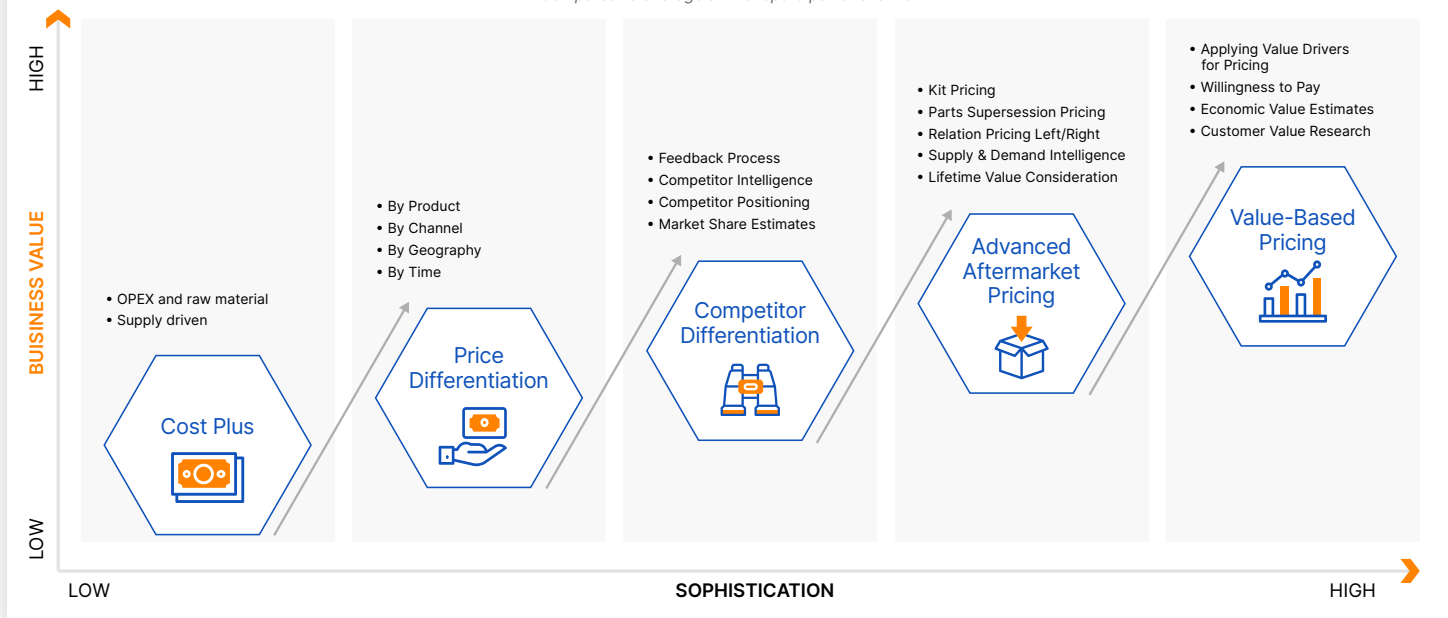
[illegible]

HIGH

BUSINESS VALUE

LOW

• OPEX and raw material
• Supply driven

Cost Plus

• By Product
• By Channel
• By Geography
• By Time

Price Differentiation

• Feedback Process
• Competitor Intelligence
• Competitor Positioning
• Market Share Estimates

Competitor Differentiation

• Kit Pricing
• Parts Supersession Pricing
• Relation Pricing Left/Right
• Supply & Demand Intelligence
• Lifetime Value Consideration

Advanced Aftermarket Pricing

• Applying Value Drivers for Pricing
• Willingness to Pay
• Economic Value Estimates
• Customer Value Research

Value-Based Pricing

LOW

SOPHISTICATION

HIGH